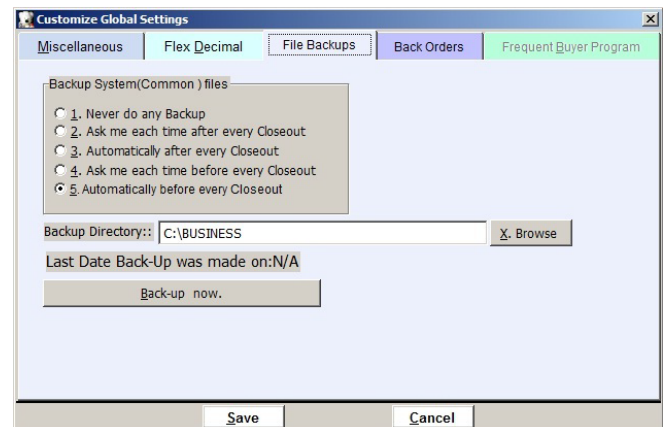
Customize Global Settings

Miscellaneous | Flex Decimal | File Backups | Back Orders | Frequent Buyer Program

Backup System(Common ) files

1. Never do any Backup
2. Ask me each time after every Closeout
3. Automatically after every Closeout
4. Ask me each time before every Closeout
5. Automatically before every Closeout

Backup Directory:: C:\BUSINESS

X. Browse

Last Date Back-Up was made on:N/A

Back-up now.

Save

Cancel